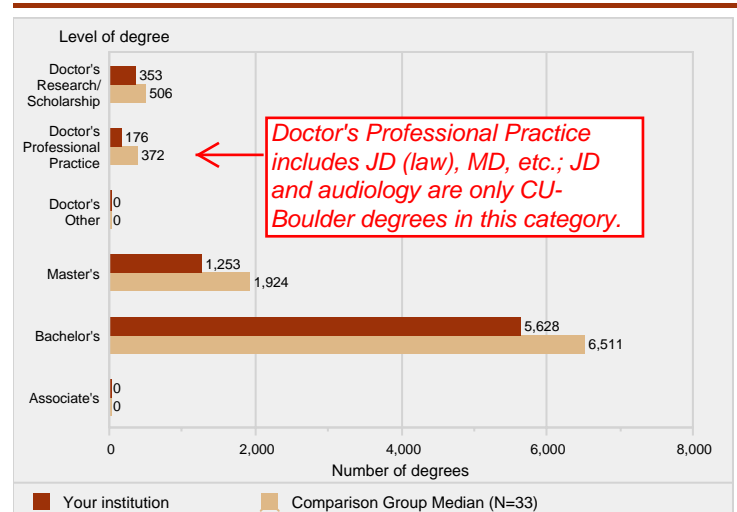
Level of degree

Doctor's Research/ Scholarship 353 506

Doctor's Professional Practice 176 372

Doctor's Other 0 0

Master's 1,253 1,924

Bachelor's 5,628 6,511

Associate's 0 0

Doctor's Professional Practice includes JD (law), MD, etc.; JD and audiology are only CU-Boulder degrees in this category.

0 2,000 4,000 6,000 8,000

Number of degrees

Your institution Comparison Group Median (N=33)